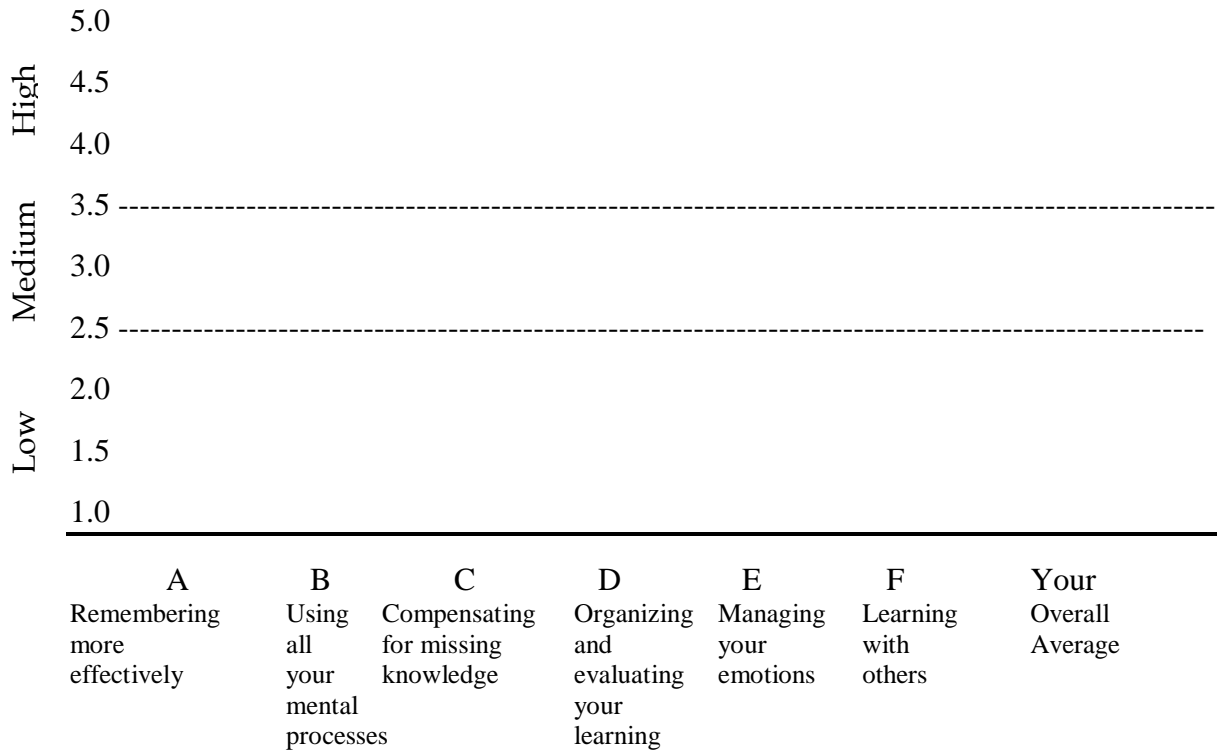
High
Medium
Low

5.0
4.5
4.0
3.5 ------------------------------------------------------------------------------------------------
3.0
2.5 ------------------------------------------------------------------------------------------------
2.0
1.5
1.0

A
Remembering more effectively

B
Using all your mental processes

C
Compensating for missing knowledge

D
Organizing and evaluating your learning

E
Managing your emotions

F
Learning with others

Your
Overall Average